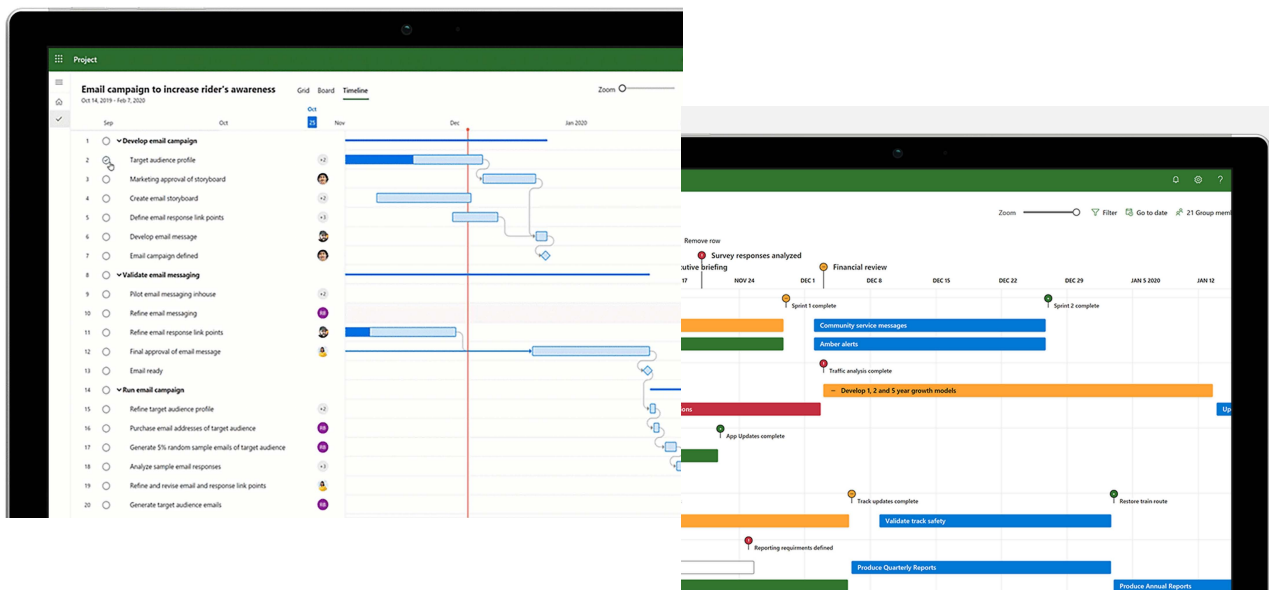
Project

Email campaign to increase rider's awareness
Oct 14, 2019 - Feb 7, 2020

Grid Board Timeline

Zoom

Sep Oct Oct 25 Nov Dec Jan 2020

1 Develop email campaign
2 Target audience profile +2
3 Marketing approval of storyboard
4 Create email storyboard +2
5 Define email response link points +3
6 Develop email message
7 Email campaign defined
8 Validate email messaging
9 Pilot email messaging inhouse +2
10 Refine email messaging RB
11 Refine email response link points
12 Final approval of email message
13 Email ready
14 Run email campaign
15 Refine target audience profile +2
16 Purchase email addresses of target audience RB
17 Generate 5% random sample emails of target audience RB
18 Analyze sample email responses +3
19 Refine and revise email and response link points
20 Generate target audience emails RB

Zoom Filter Go to date 21 Group mem

Remove row
Survey responses analyzed
utive briefing
Financial review

17 NOV 24 DEC 1 DEC 8 DEC 15 DEC 22 DEC 29 JAN 5 2020 JAN 12

Sprint 1 complete
Sprint 2 complete
Community service messages
Amber alerts
Traffic analysis complete
Develop 1, 2 and 5 year growth models
ons
Up
App Updates complete
Track updates complete
Restore train route
Validate track safety
Reporting requirments defined
Produce Quarterly Reports
Produce Annual Reports